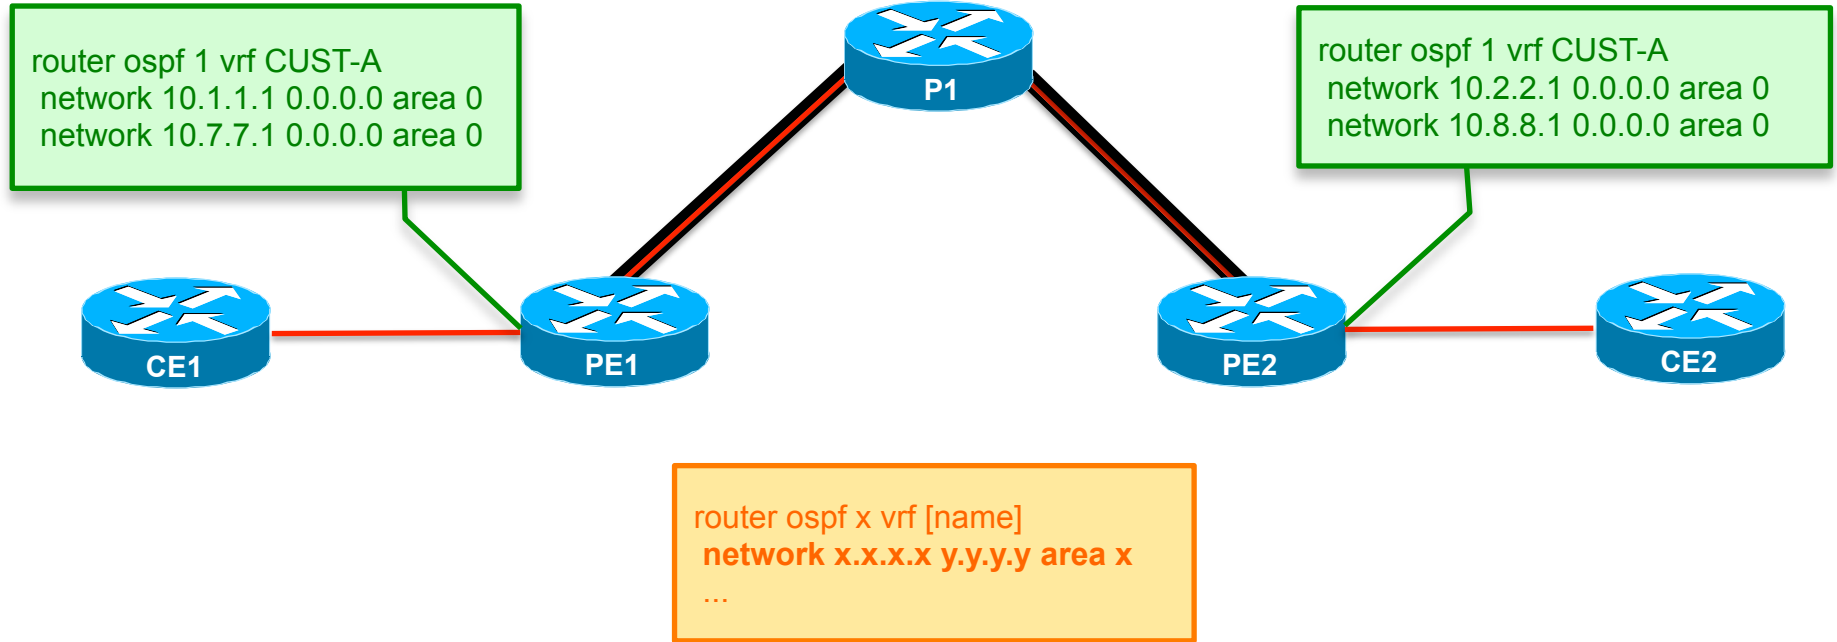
router ospf 1 vrf CUST-A
network 10.1.1.1 0.0.0.0 area 0
network 10.7.7.1 0.0.0.0 area 0

P1

router ospf 1 vrf CUST-A
network 10.2.2.1 0.0.0.0 area 0
network 10.8.8.1 0.0.0.0 area 0

CE1

PE1

PE2

CE2

router ospf x vrf [name]
network x.x.x.x y.y.y.y area x
...